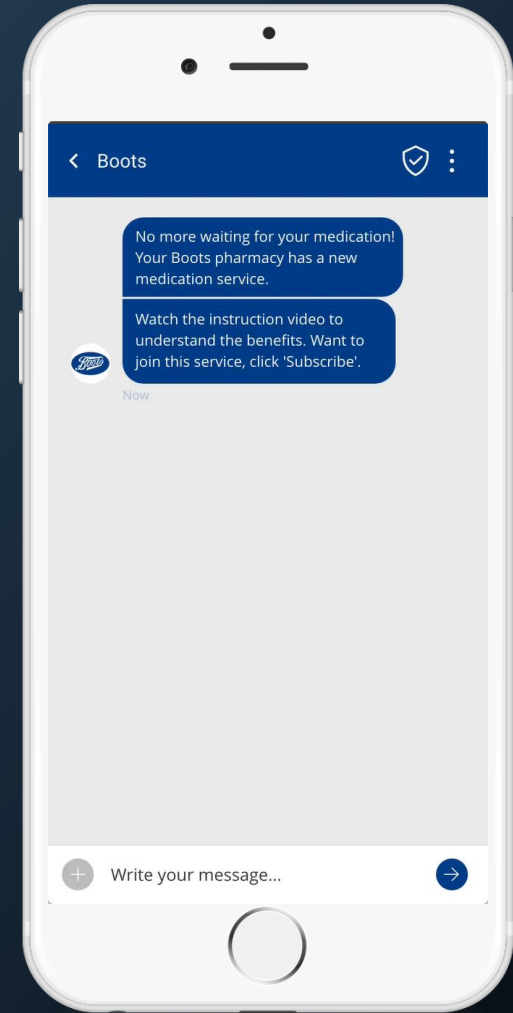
Boots

No more waiting for your medication! Your Boots pharmacy has a new medication service.

Watch the instruction video to understand the benefits. Want to join this service, click 'Subscribe'.

Boots

Now

Write your message...